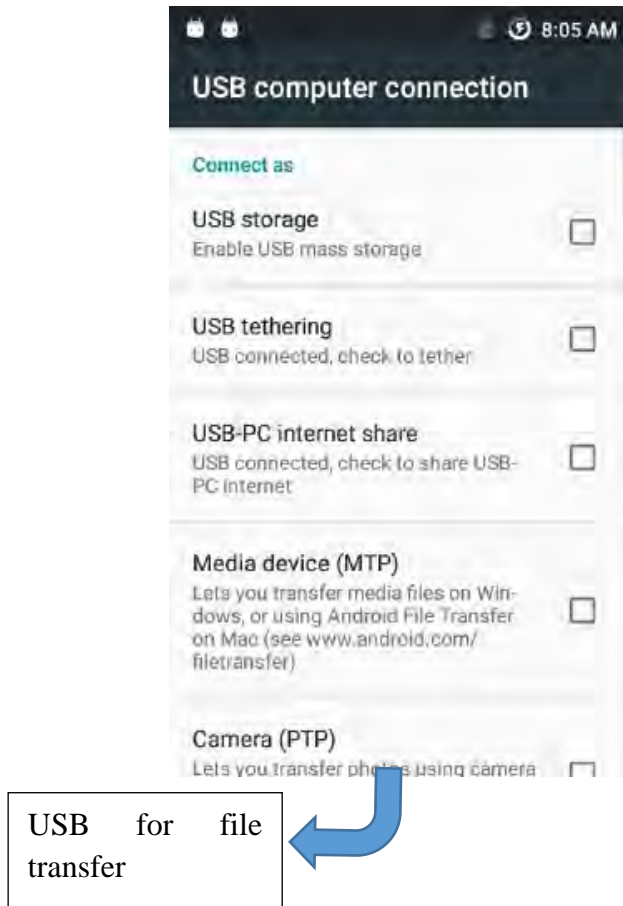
8:05 AM

USB computer connection

Connect as

USB storage
Enable USB mass storage

USB tethering
USB connected, check to tether

USB-PC internet share
USB connected, check to share USB-PC internet

Media device (MTP)
Lets you transfer media files on Windows, or using Android File Transfer on Mac (see www.android.com/filetransfer)

Camera (PTP)
Lets you transfer photos using camera

USB for file transfer